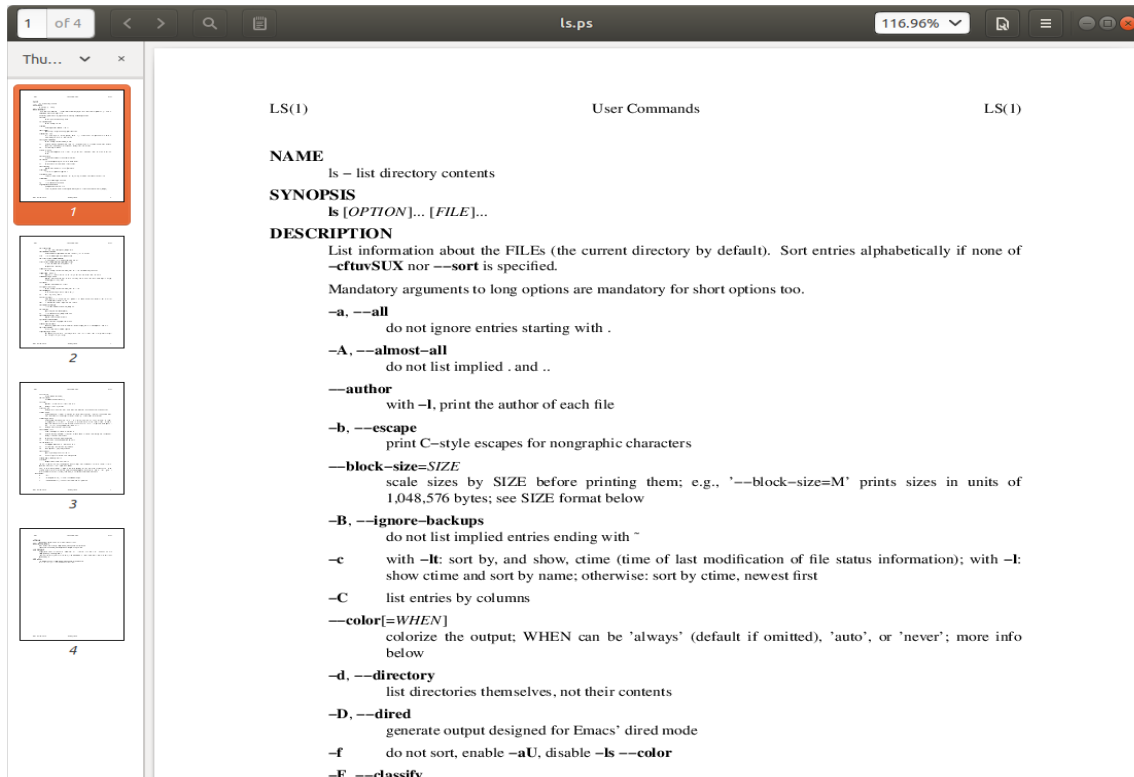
1 of 4

ls.ps

116.96%

Thu...

1

2

3

4

LS(1) User Commands LS(1)

NAME
ls − list directory contents

SYNOPSIS
**ls** [*OPTION*]... [*FILE*]...

DESCRIPTION
List information about the FILEs (the current directory by default). Sort entries alphabetically if none of **−cftuvSUX** nor **−−sort** is specified.

Mandatory arguments to long options are mandatory for short options too.

**−a**, **−−all**
do not ignore entries starting with .

**−A**, **−−almost−all**
do not list implied . and ..

**−−author**
with **−l**, print the author of each file

**−b**, **−−escape**
print C−style escapes for nongraphic characters

**−−block−size**=*SIZE*
scale sizes by SIZE before printing them; e.g., '−−block−size=M' prints sizes in units of 1,048,576 bytes; see SIZE format below

**−B**, **−−ignore−backups**
do not list implied entries ending with ~

**−c** with **−lt**: sort by, and show, ctime (time of last modification of file status information); with **−l**: show ctime and sort by name; otherwise: sort by ctime, newest first

**−C** list entries by columns

**−−color**[=*WHEN*]
colorize the output; WHEN can be 'always' (default if omitted), 'auto', or 'never'; more info below

**−d**, **−−directory**
list directories themselves, not their contents

**−D**, **−−dired**
generate output designed for Emacs' dired mode

**−f** do not sort, enable **−aU**, disable **−ls −−color**

**−F**, **−−classify**